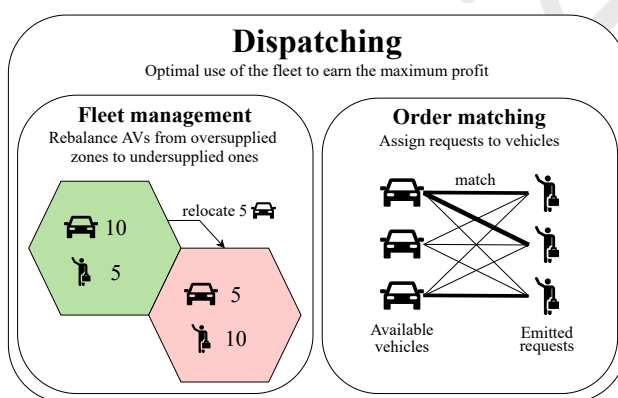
Dispatching
Optimal use of the fleet to earn the maximum profit

Fleet management
Rebalance AVs from oversupplied zones to undersupplied ones

relocate 5

10

5

5

10

Order matching
Assign requests to vehicles

match

Available vehicles

Emitted requests